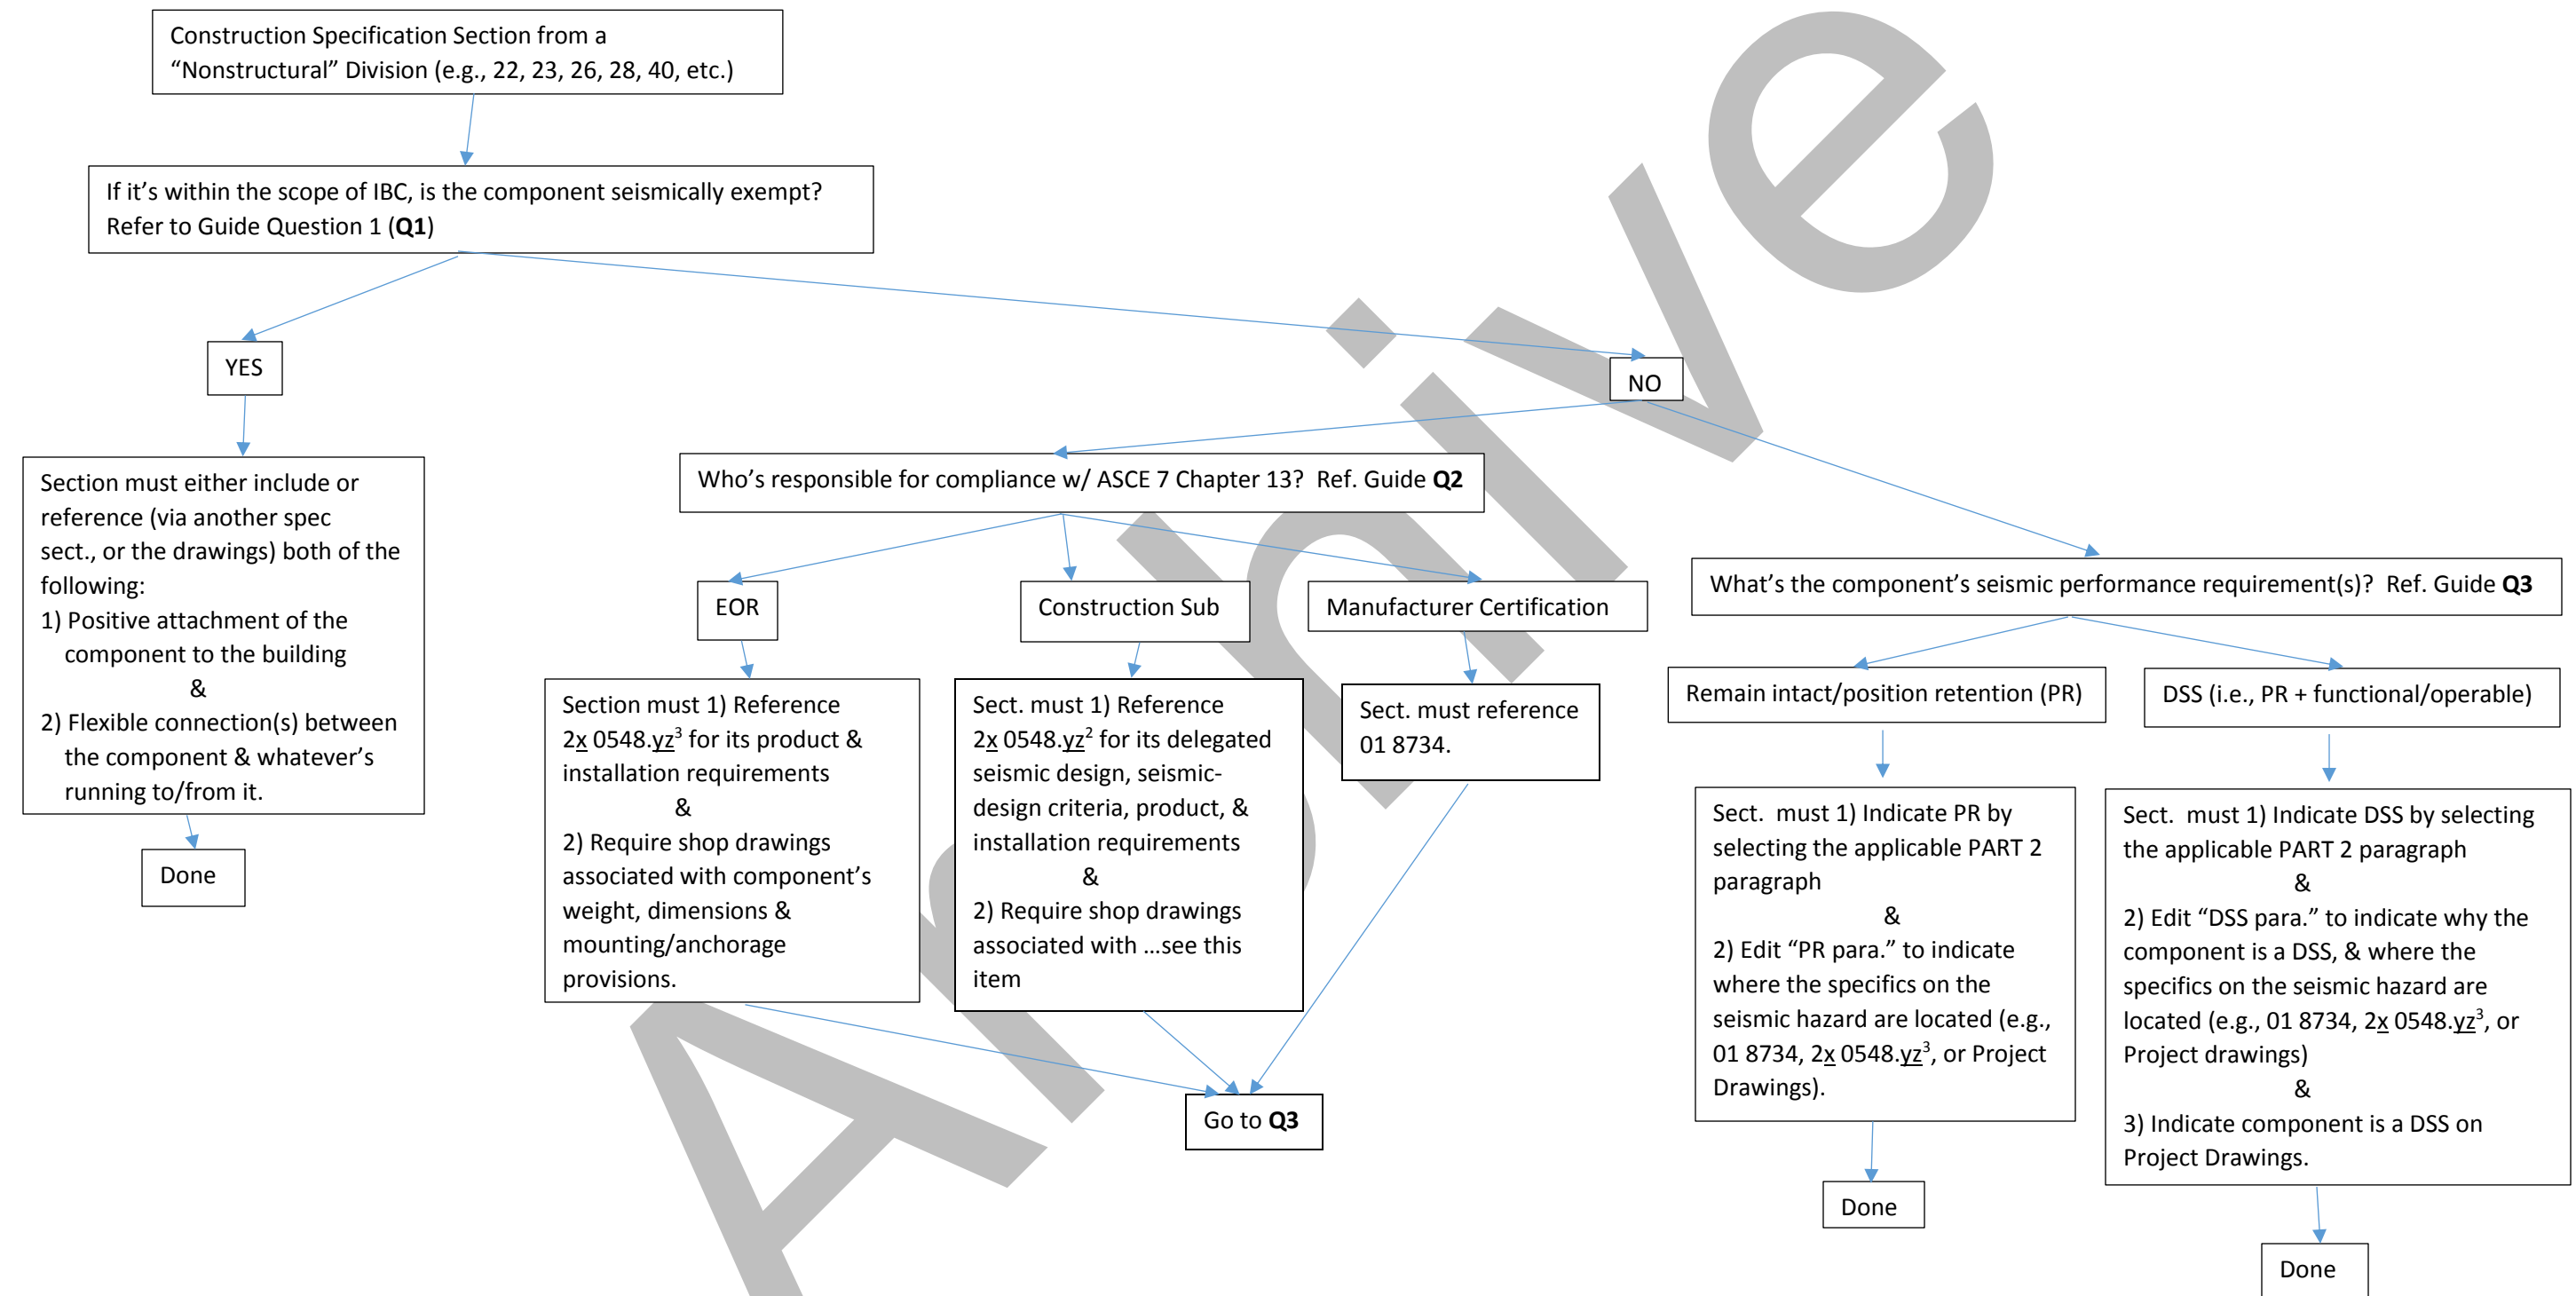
Construction Specification Section from a "Nonstructural" Division (e.g., 22, 23, 26, 28, 40, etc.)

If it's within the scope of IBC, is the component seismically exempt? Refer to Guide Question 1 (**Q1**)

YES

NO

Section must either include or reference (via another spec sect., or the drawings) both of the following:
1) Positive attachment of the component to the building
&
2) Flexible connection(s) between the component & whatever's running to/from it.

Done

Who's responsible for compliance w/ ASCE 7 Chapter 13? Ref. Guide **Q2**

EOR

Construction Sub

Manufacturer Certification

Section must 1) Reference 2x 0548.yz$^3$ for its product & installation requirements
&
2) Require shop drawings associated with component's weight, dimensions & mounting/anchorage provisions.

Sect. must 1) Reference 2x 0548.yz$^2$ for its delegated seismic design, seismic-design criteria, product, & installation requirements
&
2) Require shop drawings associated with ...see this item

Sect. must reference 01 8734.

Go to **Q3**

What's the component's seismic performance requirement(s)? Ref. Guide **Q3**

Remain intact/position retention (PR)

DSS (i.e., PR + functional/operable)

Sect. must 1) Indicate PR by selecting the applicable PART 2 paragraph
&
2) Edit "PR para." to indicate where the specifics on the seismic hazard are located (e.g., 01 8734, 2x 0548.yz$^3$, or Project Drawings).

Done

Sect. must 1) Indicate DSS by selecting the applicable PART 2 paragraph
&
2) Edit "DSS para." to indicate why the component is a DSS, & where the specifics on the seismic hazard are located (e.g., 01 8734, 2x 0548.yz$^3$, or Project drawings)
&
3) Indicate component is a DSS on Project Drawings.

Done

Archive